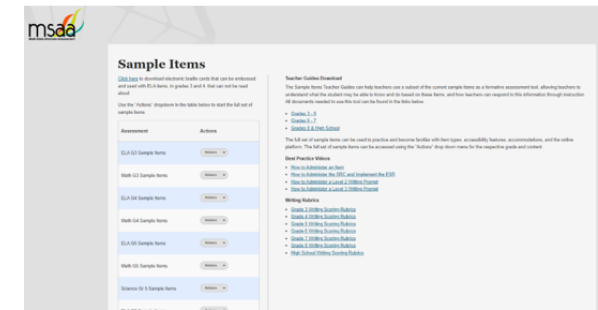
msaa

Sample Items

Click here to download electronic braille cards that can be embossed and used with ELA items. In grades 3 and 4, that can not be read aloud.

Use the "Actions" dropdown in the table below to start the full set of sample items.

| Assessment | Actions |
|---|---|
| ELA G3 Sample Items | Actions |
| Math G3 Sample Items | Actions |
| ELA G4 Sample Items | Actions |
| Math G4 Sample Items | Actions |
| ELA G5 Sample Items | Actions |
| Math G5 Sample Items | Actions |
| Science Gr 5 Sample Items | Actions |

Teacher Guides Download

The Sample Items Teacher Guides can help teachers use a subset of the current sample items as a formative assessment tool, allowing teachers to understand what the student may be able to know and do based on these items, and how teachers can respond to this information through instruction. All documents needed to use this tool can be found in the links below.

- Grades 3 – 5
- Grades 6 – 7
- Grades 8 & High School

The full set of sample items can be used to practice and become familiar with item types, accessibility features, accommodations, and the online platform. The full set of sample items can be accessed using the "Actions" drop down menu for the respective grade and content.

Best Practice Videos

- How to Administer an Item
- How to Administer the SRC and Implement the ESR
- How to Administer a Level 1 Writing Prompt
- How to Administer a Level 2 Writing Prompt

Writing Rubrics

- Grade 3 Writing Scoring Rubrics
- Grade 4 Writing Scoring Rubrics
- Grade 5 Writing Scoring Rubrics
- Grade 6 Writing Scoring Rubrics
- Grade 7 Writing Scoring Rubrics
- Grade 8 Writing Scoring Rubrics
- High School Writing Scoring Rubrics